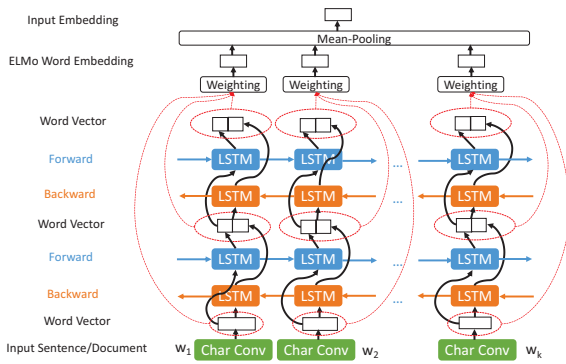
Input Embedding

Mean-Pooling

ELMo Word Embedding

Weighting

Weighting

Weighting

Word Vector

Forward

LSTM

LSTM

...

LSTM

Backward

LSTM

LSTM

...

LSTM

Word Vector

Forward

LSTM

LSTM

...

LSTM

Backward

LSTM

LSTM

...

LSTM

Word Vector

Input Sentence/Document

$w_1$

Char Conv

Char Conv

$w_2$

Char Conv

$w_k$